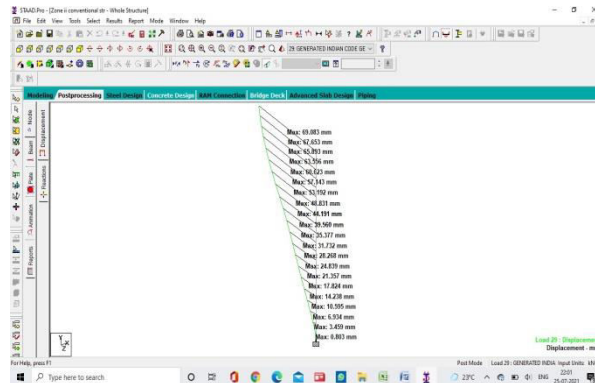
STAAD.Pro - [Zone ii conventional str - Whole Structure]
File Edit View Tools Select Results Report Mode Window Help
29 GENERATED INDIAN CODE SE

Modeling Postprocessing Steel Design Concrete Design RAM Connection Bridge Deck Advanced Slab Design Piping

Nodes Displacement Beam Reactions Plate Animation Reports

Max: 69.083 mm
Max: 67.653 mm
Max: 65.893 mm
Max: 63.556 mm
Max: 60.623 mm
Max: 57.143 mm
Max: 53.192 mm
Max: 48.831 mm
Max: 44.151 mm
Max: 39.560 mm
Max: 35.377 mm
Max: 31.732 mm
Max: 28.268 mm
Max: 24.839 mm
Max: 21.357 mm
Max: 17.824 mm
Max: 14.238 mm
Max: 10.595 mm
Max: 6.934 mm
Max: 3.459 mm
Max: 0.883 mm

Y
X Z

Load 29 : Displaceme
Displacement - m

For Help, press F1
Post Mode Load 29 : GENERATED INDIA Input Units: kN

Type here to search
23°C ENG 22:01 25-07-2021